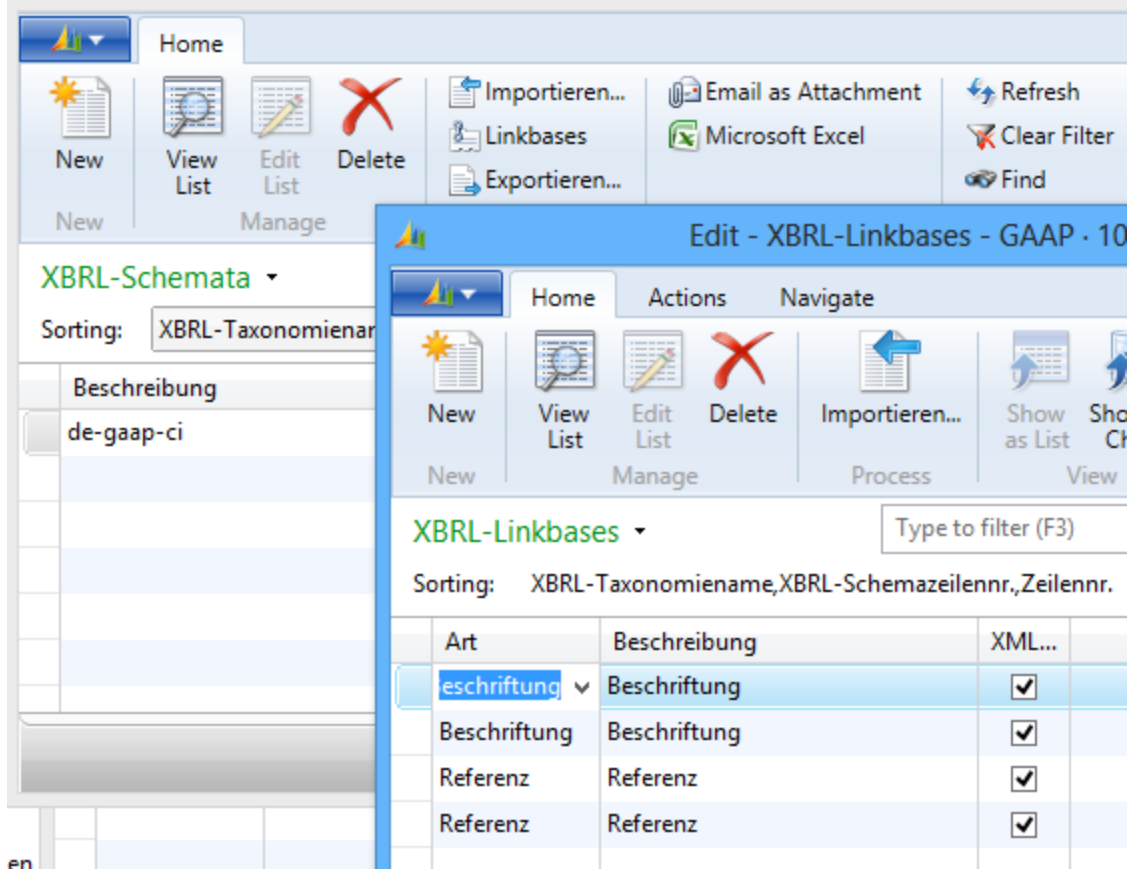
Home

New
View List
Edit List
Delete
Importieren...
Linkbases
Exportieren...
Email as Attachment
Microsoft Excel
Refresh
Clear Filter
Find

New
Manage

XBRL-Schemata ▾

Sorting: XBRL-Taxonomienar

Beschreibung
de-gaap-ci

Edit - XBRL-Linkbases - GAAP · 10

Home Actions Navigate

New
View List
Edit List
Delete
Importieren...
Show as List
Sho Ch

New
Manage
Process
View

XBRL-Linkbases ▾

Type to filter (F3)

Sorting: XBRL-Taxonomiename,XBRL-Schemazeilennr.,Zeilennr.

| Art | Beschreibung | XML... |
|---|---|---|
| eschriftung | Beschriftung | ✓ |
| Beschriftung | Beschriftung | ✓ |
| Referenz | Referenz | ✓ |
| Referenz | Referenz | ✓ |

en